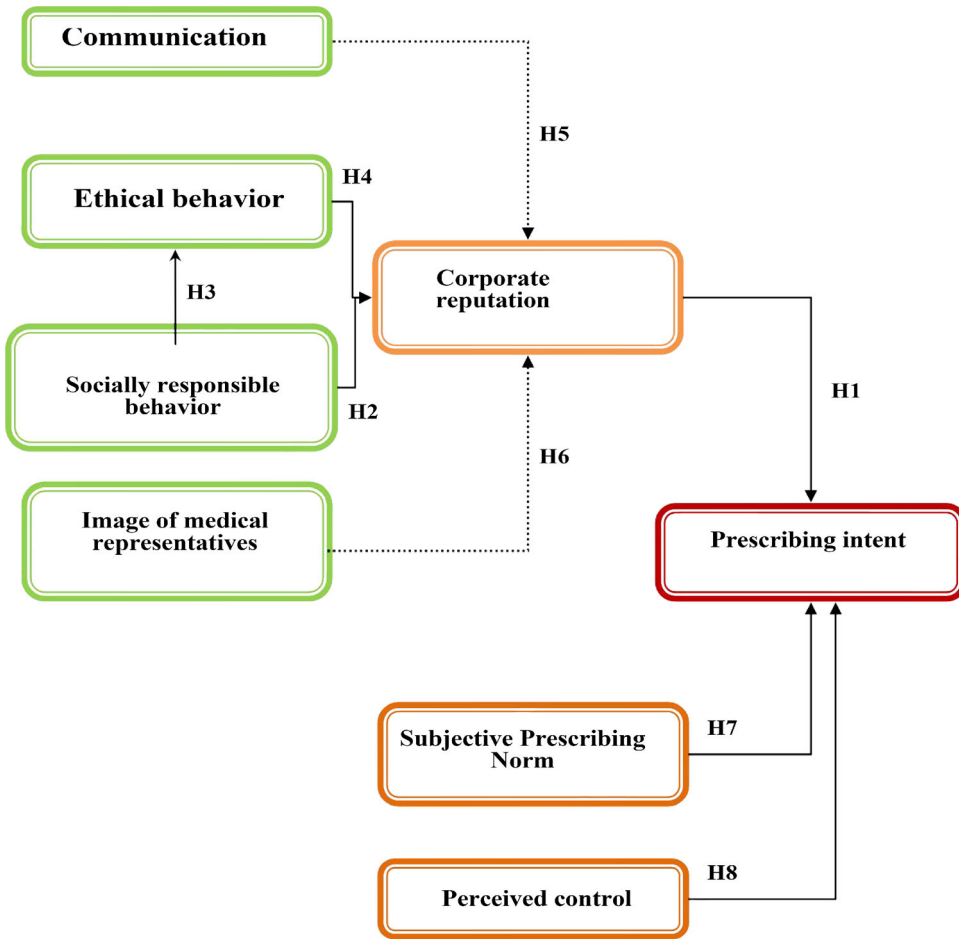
Communication

H5

Ethical behavior

H4

H3

Corporate reputation

Socially responsible behavior

H2

H1

H6

Image of medical representatives

Prescribing intent

Subjective Prescribing Norm

H7

H8

Perceived control